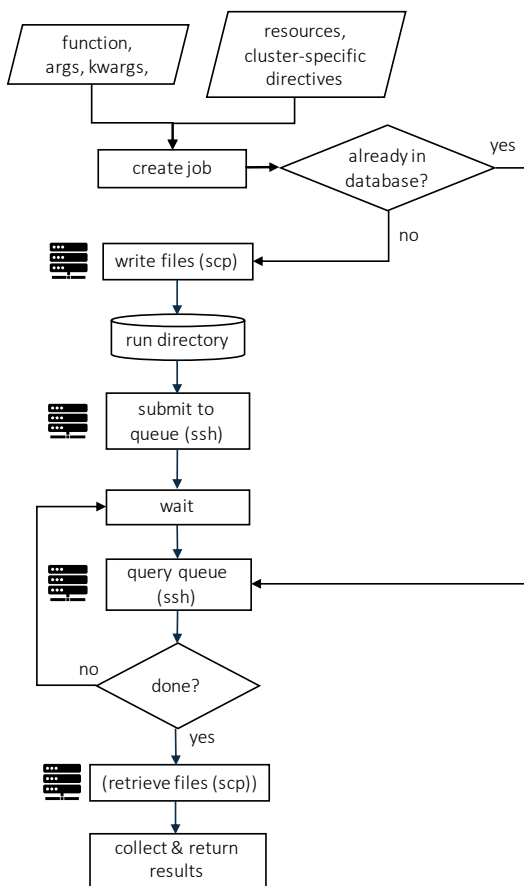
function, args, kwargs,

resources, cluster-specific directives

create job

already in database?

yes

no

write files (scp)

run directory

submit to queue (ssh)

wait

query queue (ssh)

no

done?

yes

(retrieve files (scp))

collect & return results